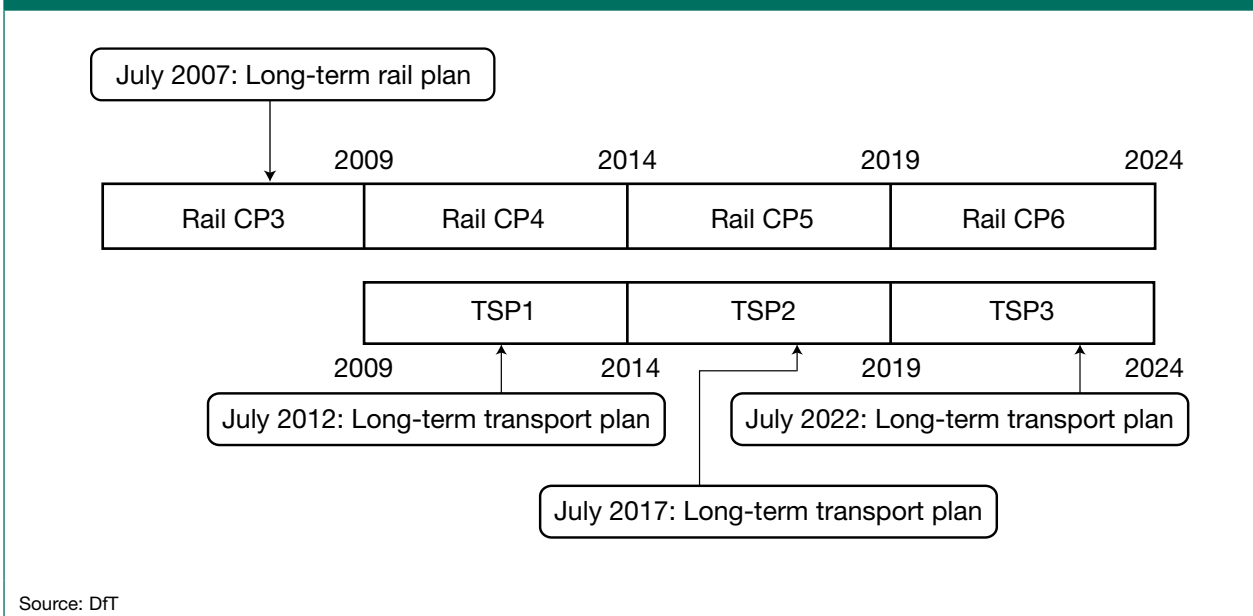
July 2007: Long-term rail plan

2009 2014 2019 2024

Rail CP3 Rail CP4 Rail CP5 Rail CP6

TSP1 TSP2 TSP3

2009 2014 2019 2024

July 2012: Long-term transport plan

July 2022: Long-term transport plan

July 2017: Long-term transport plan

Source: DfT